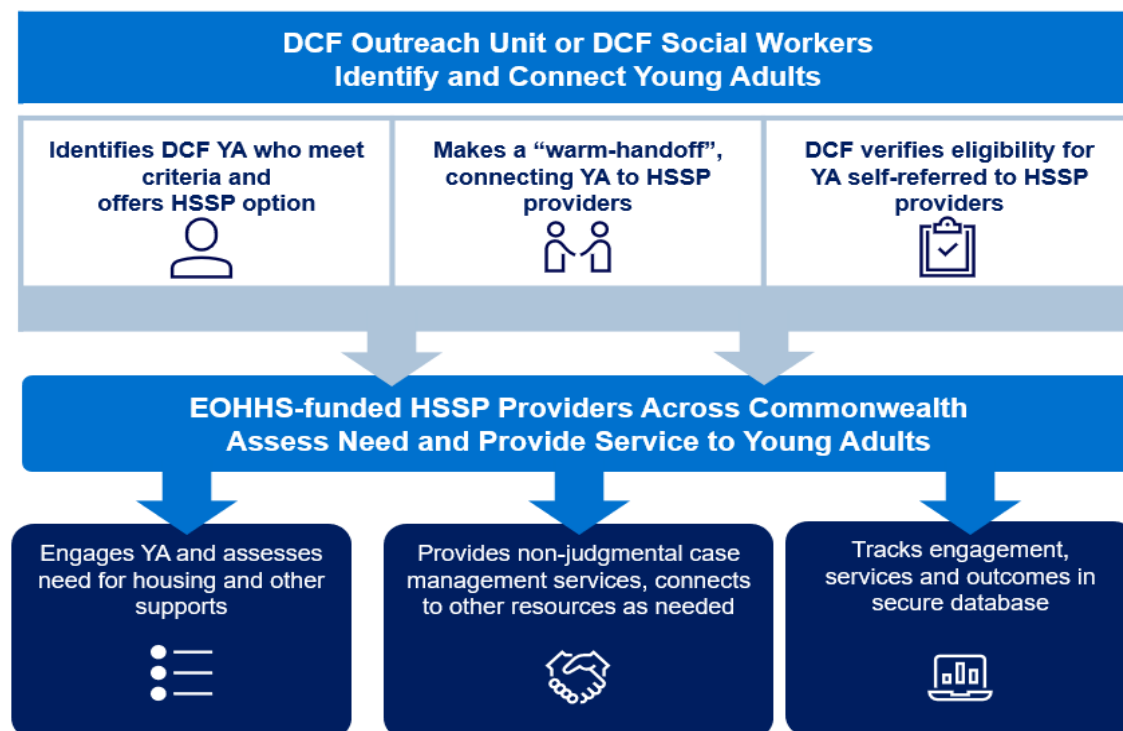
DCF Outreach Unit or DCF Social Workers
Identify and Connect Young Adults

Identifies DCF YA who meet criteria and offers HSSP option

Makes a “warm-handoff”, connecting YA to HSSP providers

DCF verifies eligibility for YA self-referred to HSSP providers

EOHHS-funded HSSP Providers Across Commonwealth
Assess Need and Provide Service to Young Adults

Engages YA and assesses need for housing and other supports

Provides non-judgmental case management services, connects to other resources as needed

Tracks engagement, services and outcomes in secure database